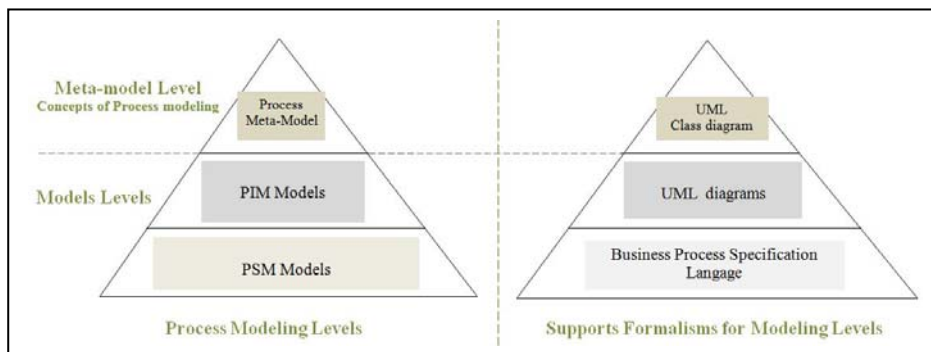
Meta-model Level
Concepts of Process modeling

Process Meta-Model

Models Levels

PIM Models

PSM Models

Process Modeling Levels

UML Class diagram

UML diagrams

Business Process Specification Langage

Supports Formalisms for Modeling Levels